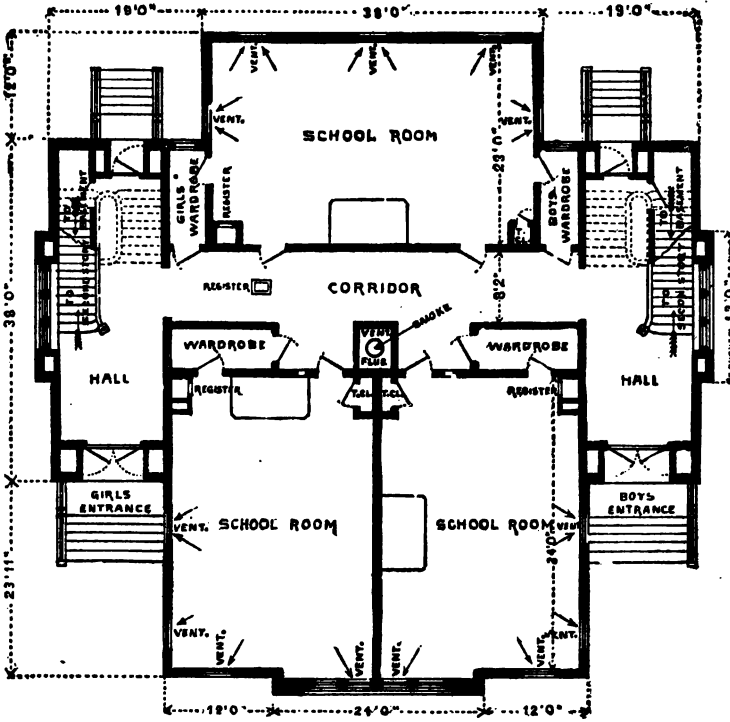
19'0"
38'0"
19'0"
12'0"
VENT.
VENT.
VENT.
VENT.
VENT.
SCHOOL ROOM
23'0"
GIRLS WARDROBE
REGISTER
BOYS WARDROBE
TO BASEMENT
TO SECOND STORY
TO BASEMENT
TO SECOND STORY
38'0"
REGISTER
CORRIDOR
8'2"
SMOKE
VENT FLUE
WARDROBE
WARDROBE
HALL
HALL
REGISTER
REGISTER
T.CL.
T.CL.
GIRLS ENTRANCE
BOYS ENTRANCE
VENT.
SCHOOL ROOM
SCHOOL ROOM
VENT.
34'0"
23'11"
VENT.
VENT.
VENT.
VENT.
VENT.
VENT.
12'0"
24'0"
12'0"